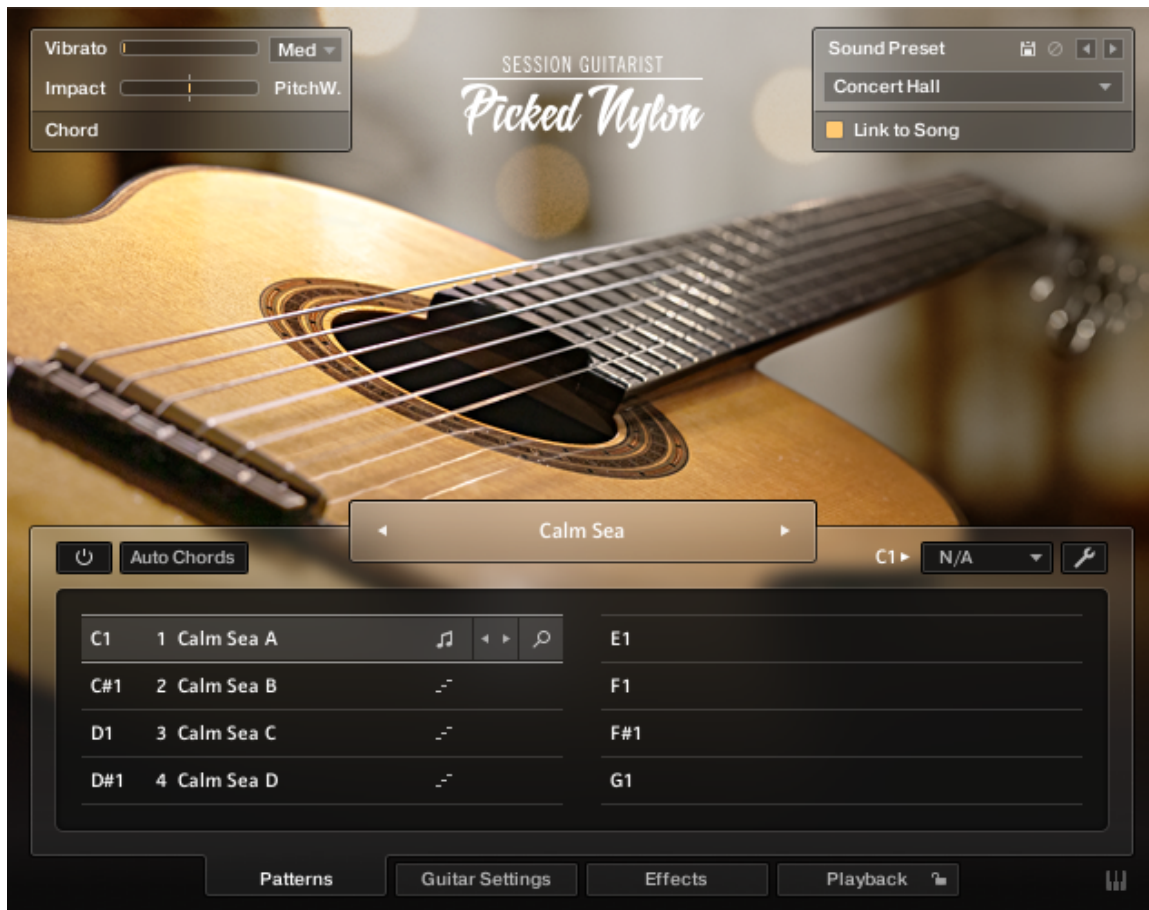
Vibrato
Med
Impact
PitchW.
Chord

SESSION GUITARIST
Picked Nylon

Sound Preset
Concert Hall
Link to Song

Calm Sea

Auto Chords

C1 ▸ N/A

| | | |
|---|---|---|
| C1 | 1 Calm Sea A | E1 |
| C#1 | 2 Calm Sea B | F1 |
| D1 | 3 Calm Sea C | F#1 |
| D#1 | 4 Calm Sea D | G1 |

Patterns
Guitar Settings
Effects
Playback